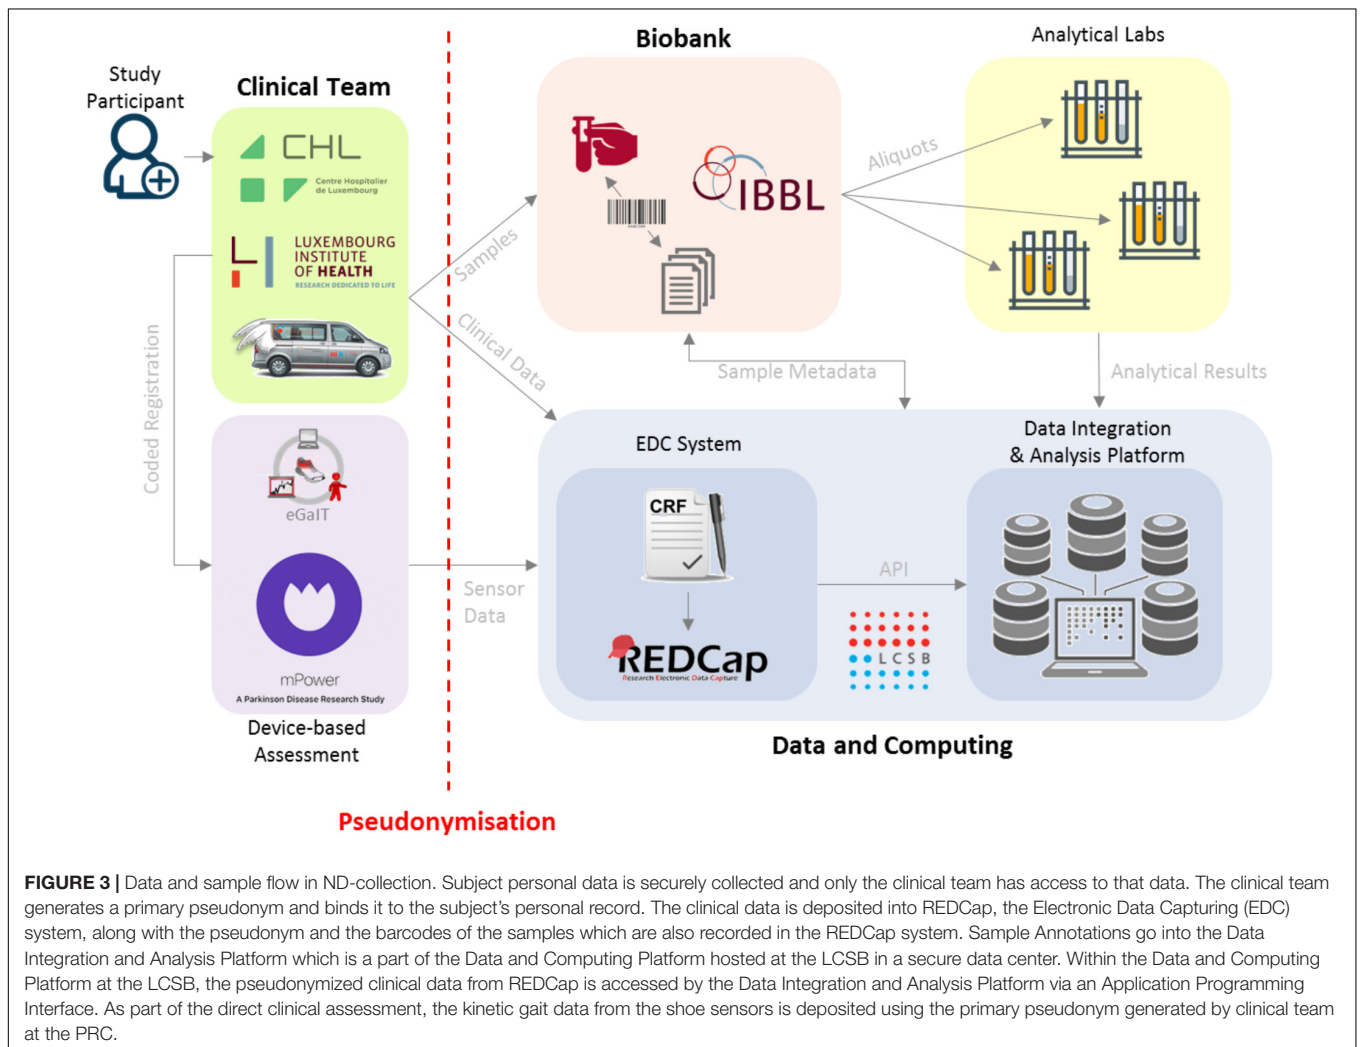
Study Participant

Clinical Team

CHL

Centre Hospitalier de Luxembourg

LUXEMBOURG INSTITUTE OF HEALTH

RESEARCH DEDICATED TO LIFE

Coded Registration

eGaIT

mPower

A Parkinson Disease Research Study

Device-based Assessment

Pseudonymisation

Samples

Clinical Data

Sensor Data

Biobank

IBBL

Aliquots

Analytical Labs

Sample Metadata

Analytical Results

EDC System

CRF

REDCap

Research Electronic Data Capture

API

LCSB

Data Integration & Analysis Platform

Data and Computing

**FIGURE 3 |** Data and sample flow in ND-collection. Subject personal data is securely collected and only the clinical team has access to that data. The clinical team generates a primary pseudonym and binds it to the subject's personal record. The clinical data is deposited into REDCap, the Electronic Data Capturing (EDC) system, along with the pseudonym and the barcodes of the samples which are also recorded in the REDCap system. Sample Annotations go into the Data Integration and Analysis Platform which is a part of the Data and Computing Platform hosted at the LCSB in a secure data center. Within the Data and Computing Platform at the LCSB, the pseudonymized clinical data from REDCap is accessed by the Data Integration and Analysis Platform via an Application Programming Interface. As part of the direct clinical assessment, the kinetic gait data from the shoe sensors is deposited using the primary pseudonym generated by clinical team at the PRC.